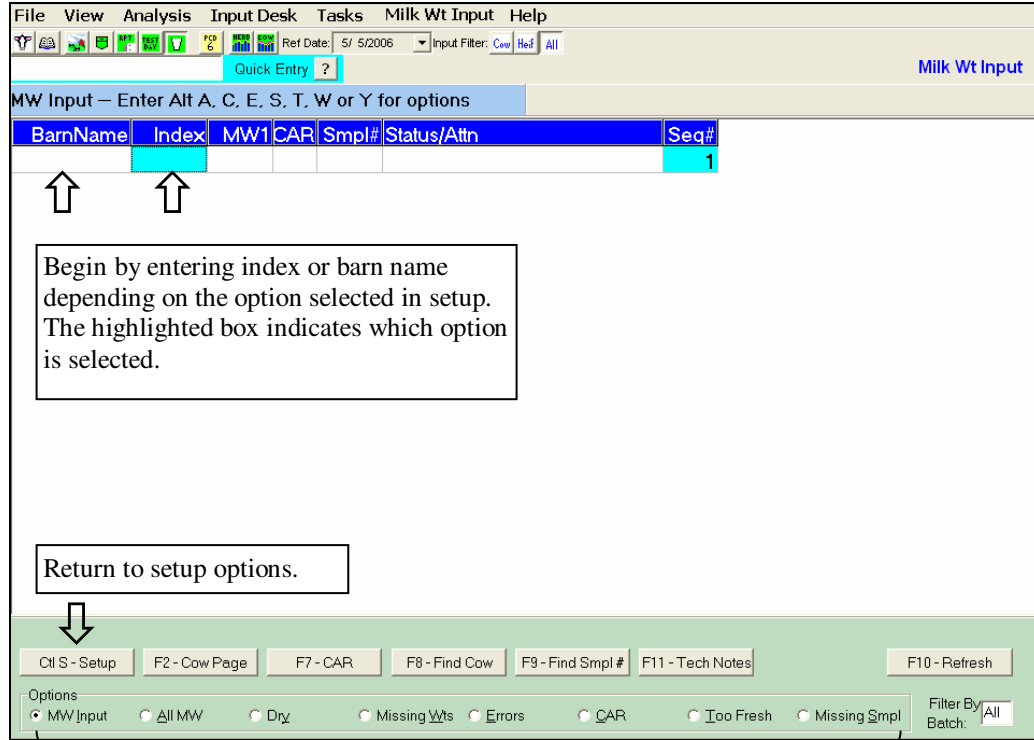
File View Analysis Input Desk Tasks Milk Wt Input Help

RPT TEST DAY PCD 6 HERD COW Ref Date: 5/ 5/2006 Input Filter: Cow Heif All

Quick Entry ?

Milk Wt Input

MW Input — Enter Alt A, C, E, S, T, W or Y for options

| BarnName | Index | MW1 | CAR | Smpl# | Status/Attn | Seq# |
|---|---|---|---|---|---|---|
| | | | | | | 1 |

Begin by entering index or barn name depending on the option selected in setup. The highlighted box indicates which option is selected.

Return to setup options.

Ctl S - Setup F2 - Cow Page F7 - CAR F8 - Find Cow F9 - Find Smpl # F11 - Tech Notes F10 - Refresh

Options
MW Input All MW Dry Missing Wts Errors CAR Too Fresh Missing Smpl

Filter By Batch: All